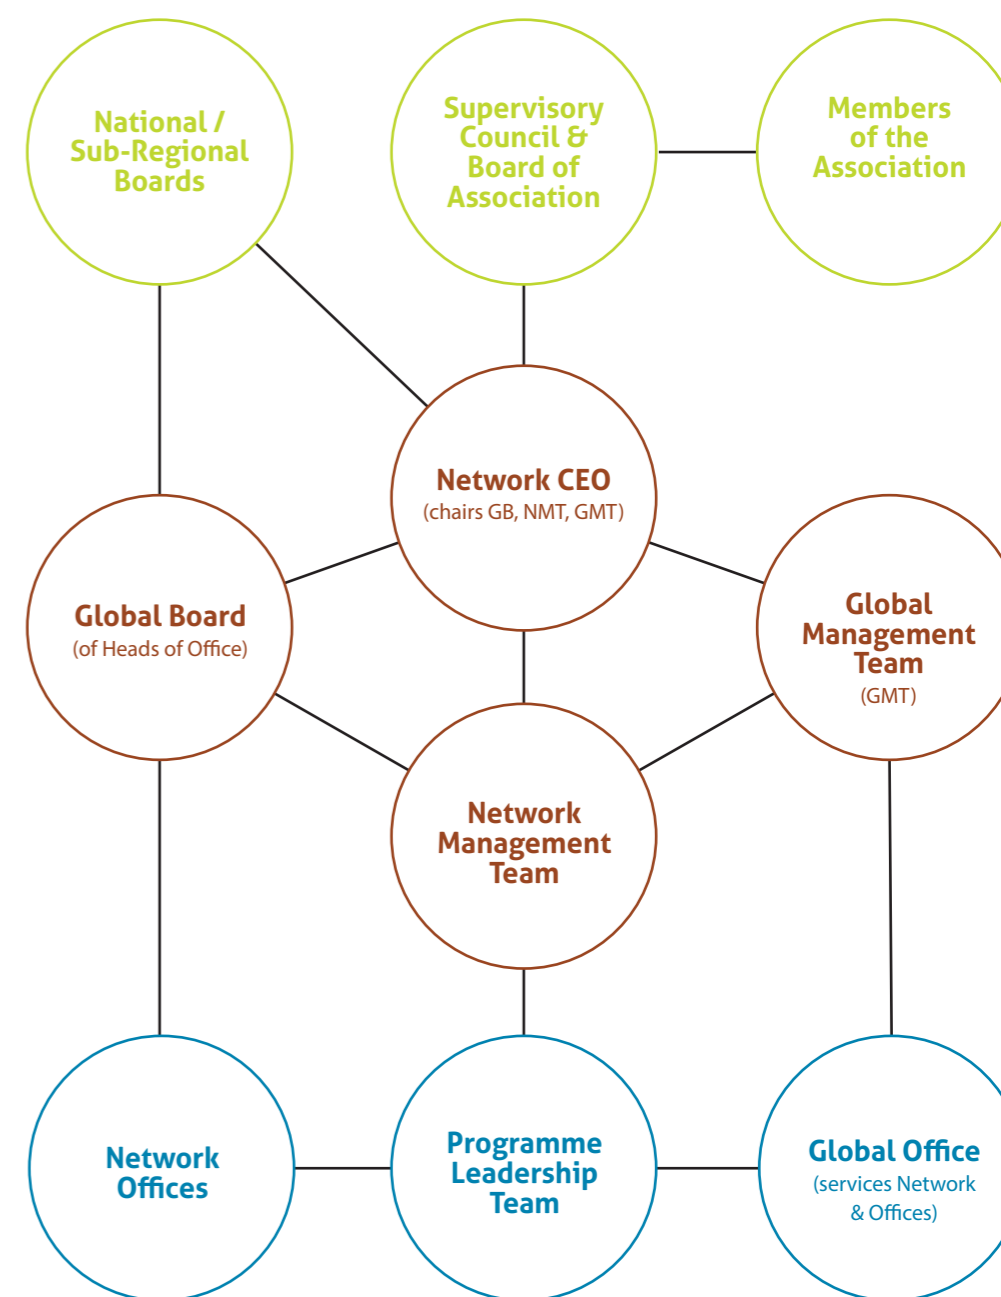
National / Sub-Regional Boards

Supervisory Council & Board of Association

Members of the Association

Network CEO
(chairs GB, NMT, GMT)

Global Board
(of Heads of Office)

Global Management Team
(GMT)

Network Management Team

Network Offices

Programme Leadership Team

Global Office
(services Network & Offices)